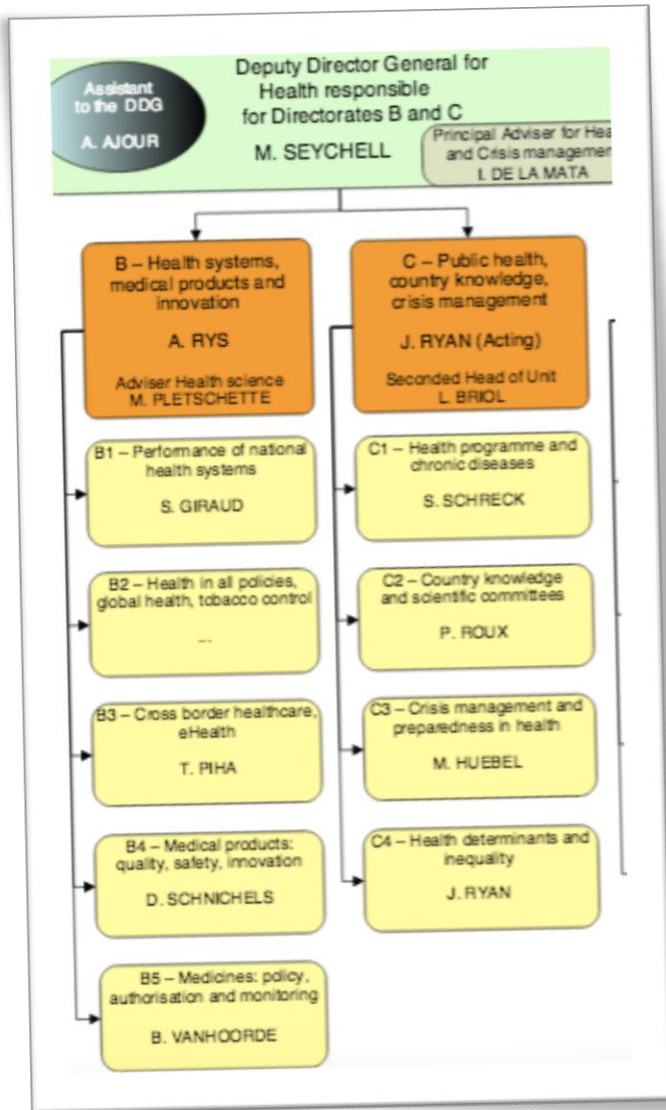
Assistant to the DDG

A. AJOUR

Deputy Director General for Health responsible for Directorates B and C

M. SEYCHELL

Principal Adviser for Hea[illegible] and Crisis managemen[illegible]
I. DE LA MATA

B – Health systems, medical products and innovation

A. RYS

Adviser Health science
M. PLETSCHETTE

B1 – Performance of national health systems

S. GIRAUD

B2 – Health in all policies, global health, tobacco control

...

B3 – Cross border healthcare, eHealth

T. PIHA

B4 – Medical products: quality, safety, innovation

D. SCHNICHELS

B5 – Medicines: policy, authorisation and monitoring

B. VANHOORDE

C – Public health, country knowledge, crisis management

J. RYAN (Acting)

Seconded Head of Unit
L. BRIOL

C1 – Health programme and chronic diseases

S. SCHRECK

C2 – Country knowledge and scientific committees

P. ROUX

C3 – Crisis management and preparedness in health

M. HUEBEL

C4 – Health determinants and inequality

J. RYAN